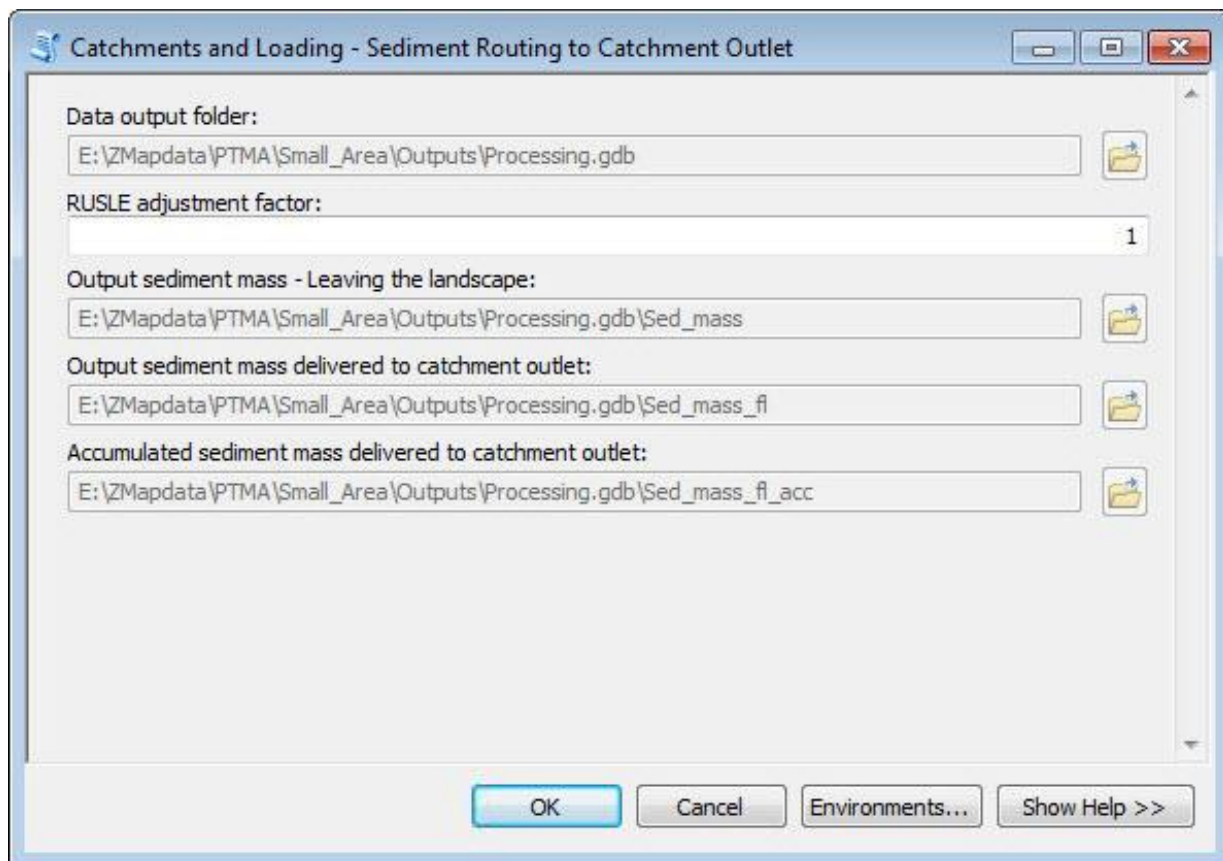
Catchments and Loading - Sediment Routing to Catchment Outlet

Data output folder:
E:\ZMapdata\PTMA\Small_Area\Outputs\Processing.gdb

RUSLE adjustment factor:
1

Output sediment mass - Leaving the landscape:
E:\ZMapdata\PTMA\Small_Area\Outputs\Processing.gdb\Sed_mass

Output sediment mass delivered to catchment outlet:
E:\ZMapdata\PTMA\Small_Area\Outputs\Processing.gdb\Sed_mass_fl

Accumulated sediment mass delivered to catchment outlet:
E:\ZMapdata\PTMA\Small_Area\Outputs\Processing.gdb\Sed_mass_fl_acc

OK Cancel Environments... Show Help >>